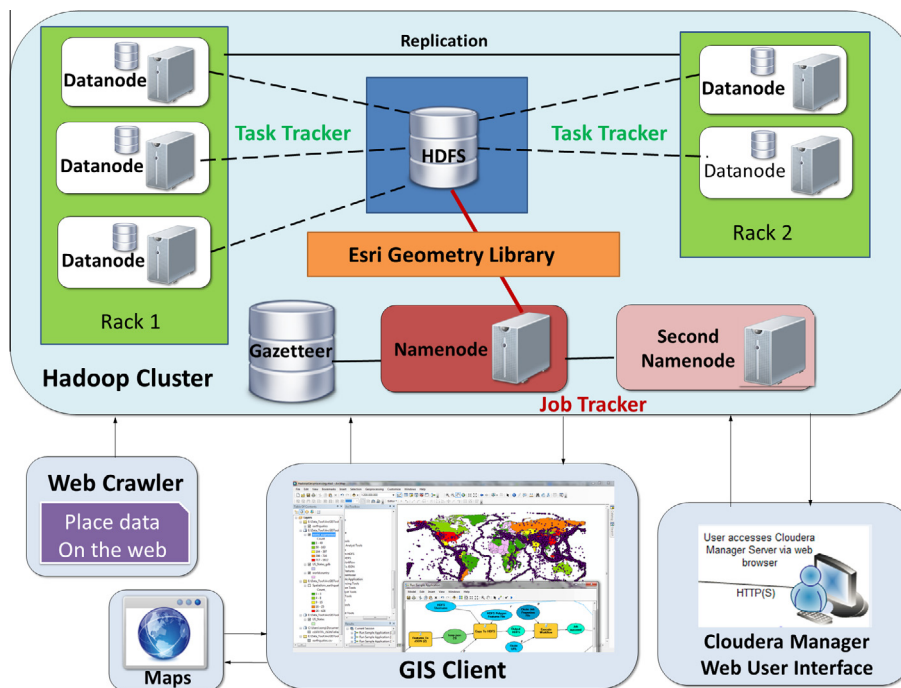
Replication

Datanode

Datanode

Datanode

Rack 1

Task Tracker

HDFS

Task Tracker

Datanode

Datanode

Rack 2

Esri Geometry Library

Gazetteer

Namenode

Second Namenode

Hadoop Cluster

Job Tracker

Web Crawler

Place data On the web

Maps

GIS Client

User accesses Cloudera Manager Server via web browser

HTTP(S)

Cloudera Manager Web User Interface